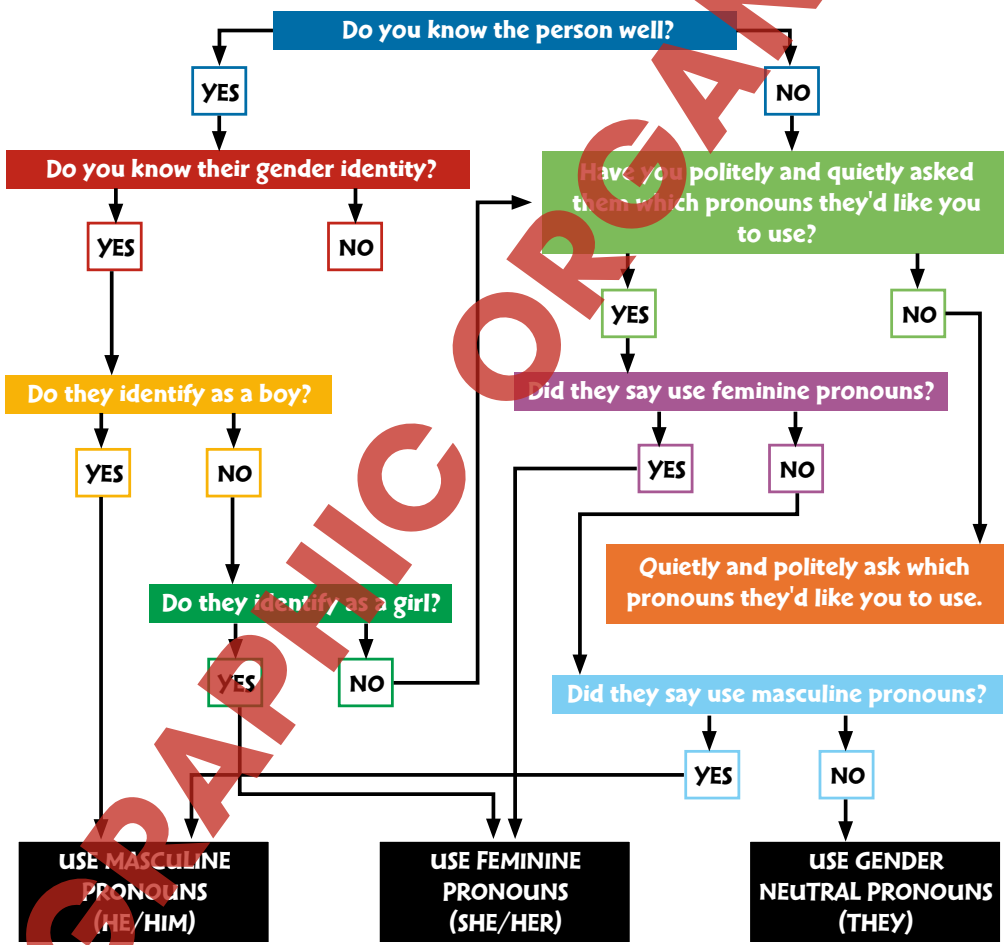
GRAPHIC ORGAN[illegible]

Do you know the person well?

YES

NO

Do you know their gender identity?

YES

NO

Have you politely and quietly asked them which pronouns they'd like you to use?

YES

NO

Do they identify as a boy?

YES

NO

Did they say use feminine pronouns?

YES

NO

Quietly and politely ask which pronouns they'd like you to use.

Do they identify as a girl?

YES

NO

Did they say use masculine pronouns?

YES

NO

USE MASCULINE PRONOUNS (HE/HIM)

USE FEMININE PRONOUNS (SHE/HER)

USE GENDER NEUTRAL PRONOUNS (THEY)